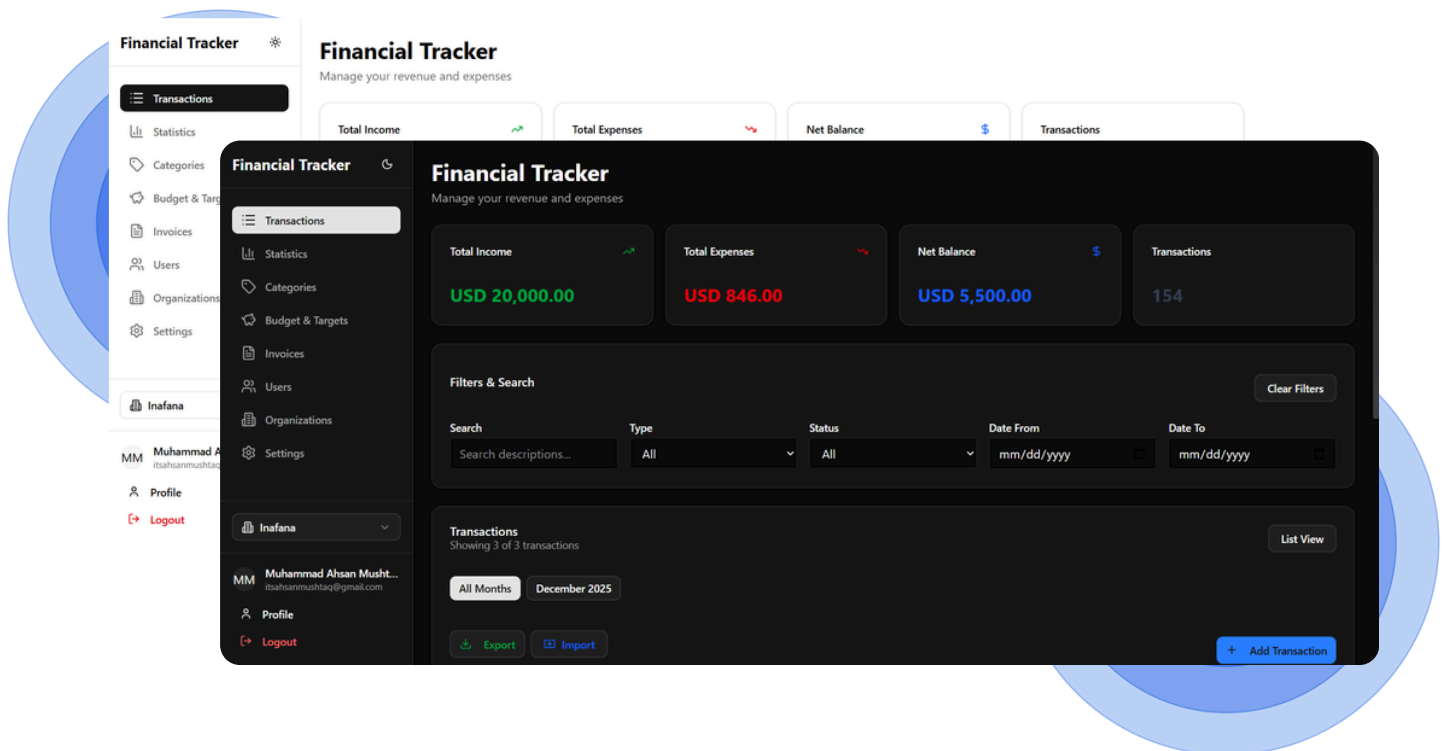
Financial Tracker

Transactions
Statistics
Categories
Budget & Targ
Invoices
Users
Organizations
Settings

Inafana

Muhammad A
itsahsanmushtaq

Profile
Logout

Financial Tracker
Manage your revenue and expenses

Total Income
Total Expenses
Net Balance $
Transactions

Financial Tracker

Transactions
Statistics
Categories
Budget & Targets
Invoices
Users
Organizations
Settings

Inafana

MM Muhammad Ahsan Musht...
itsahsanmushtaq@gmail.com

Profile
Logout

Financial Tracker
Manage your revenue and expenses

Total Income
USD 20,000.00

Total Expenses
USD 846.00

Net Balance $
USD 5,500.00

Transactions
154

Filters & Search
Clear Filters

Search
Search descriptions...

Type
All

Status
All

Date From
mm/dd/yyyy

Date To
mm/dd/yyyy

Transactions
Showing 3 of 3 transactions
List View

All Months
December 2025

Export
Import
+ Add Transaction